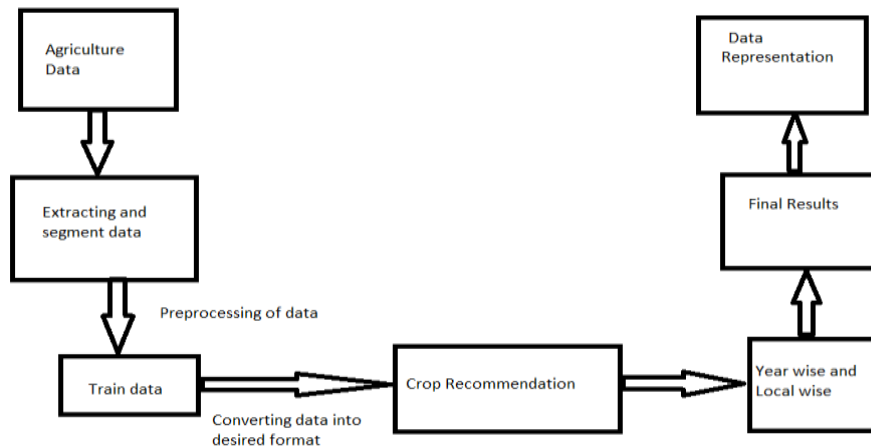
Agriculture Data

Extracting and segment data

Preprocessing of data

Train data

Converting data into desired format

Crop Recommendation

Year wise and Local wise

Final Results

Data Representation